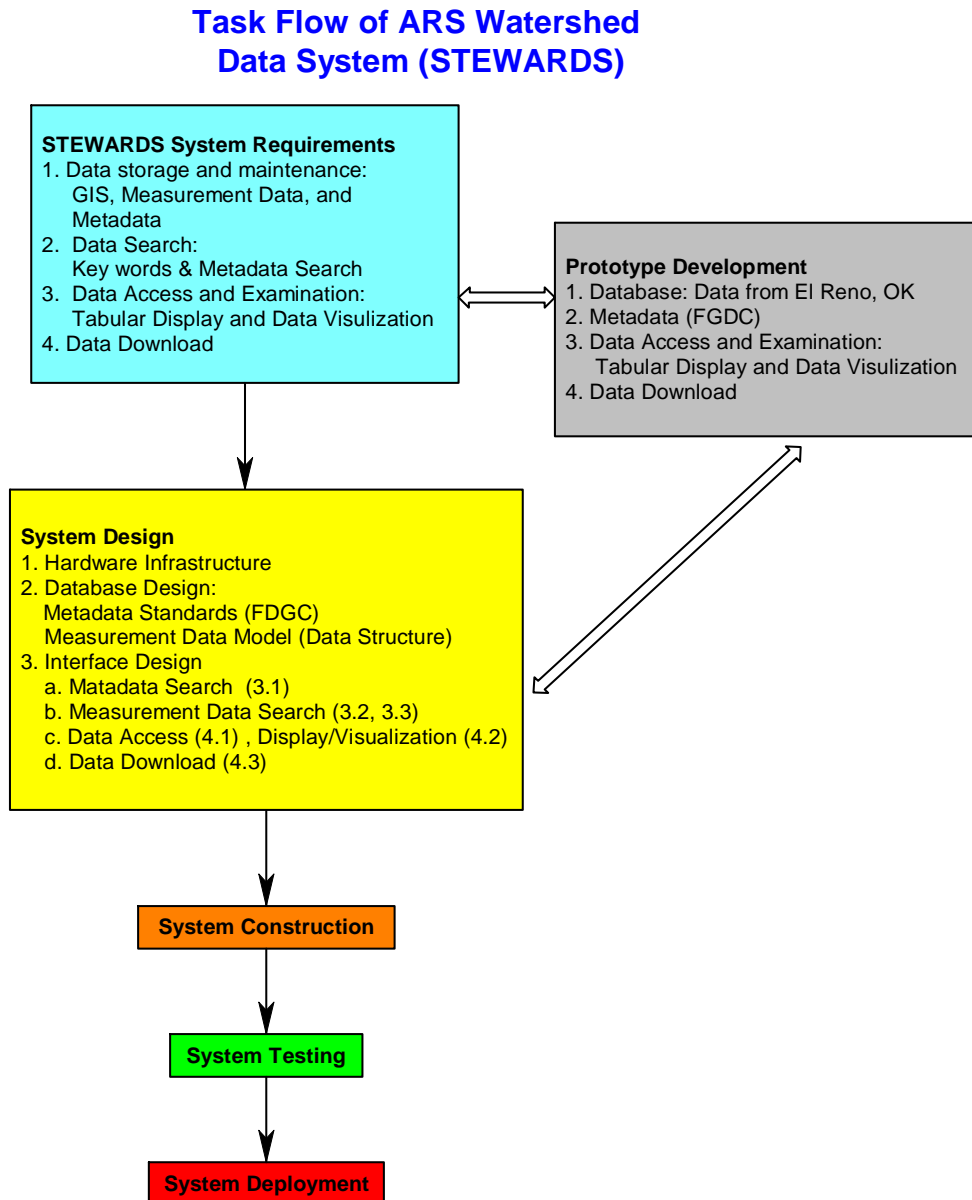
Task Flow of ARS Watershed Data System (STEWARDS)

STEWARDS System Requirements
1. Data storage and maintenance:
GIS, Measurement Data, and Metadata
2. Data Search:
Key words & Metadata Search
3. Data Access and Examination:
Tabular Display and Data Visulization
4. Data Download

Prototype Development
1. Database: Data from El Reno, OK
2. Metadata (FGDC)
3. Data Access and Examination:
Tabular Display and Data Visulization
4. Data Download

System Design
1. Hardware Infrastructure
2. Database Design:
Metadata Standards (FDGC)
Measurement Data Model (Data Structure)
3. Interface Design
a. Matadata Search (3.1)
b. Measurement Data Search (3.2, 3.3)
c. Data Access (4.1) , Display/Visualization (4.2)
d. Data Download (4.3)

System Construction

System Testing

System Deployment